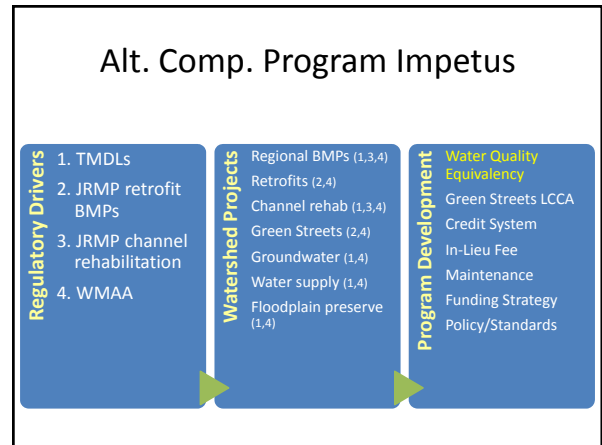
Alt. Comp. Program Impetus

Regulatory Drivers

1. TMDLs
2. JRMP retrofit BMPs
3. JRMP channel rehabilitation
4. WMAA

Watershed Projects

Regional BMPs (1,3,4)
Retrofits (2,4)
Channel rehab (1,3,4)
Green Streets (2,4)
Groundwater (1,4)
Water supply (1,4)
Floodplain preserve (1,4)

Program Development

Water Quality Equivalency
Green Streets LCCA
Credit System
In-Lieu Fee
Maintenance
Funding Strategy
Policy/Standards